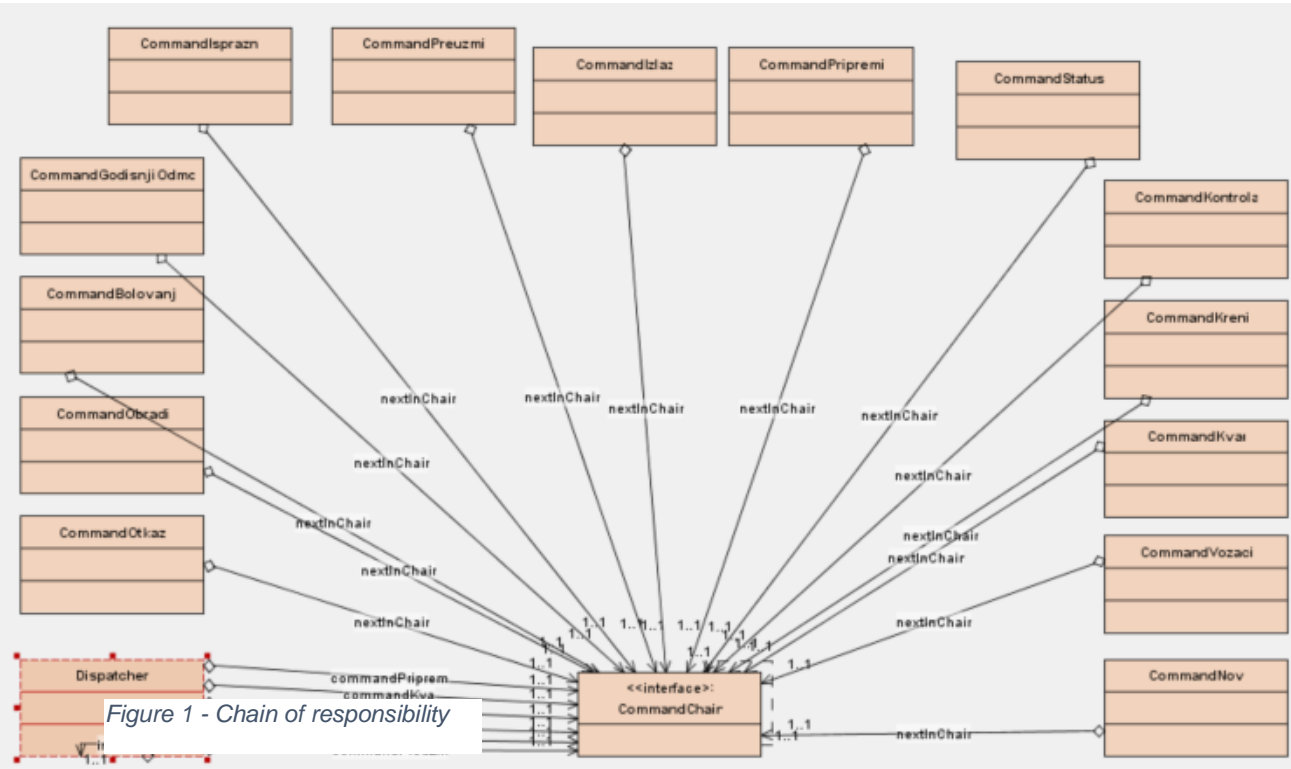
CommandIsprazn

CommandPreuzmi

CommandIzlaz

CommandPripremi

CommandStatus

CommandGodisnjiOdmc

CommandKontrola

CommandBolovanj

CommandKreni

CommandObradi

CommandKvar

CommandOtkaz

CommandVozaci

Dispatcher

CommandNov

<<interface>>: CommandChair

nextInChair
nextInChair
nextInChair
nextInChair
nextInChair
nextInChair
nextInChair
nextInChair
nextInChair
nextInChair
nextInChair
nextInChair
nextInChair
nextInChair
nextInChair

commandPriprem
commandKva

1..1
1..1
1..1
1..1
1..1
1..1
1..1
1..1

Figure 1 - Chain of responsibility